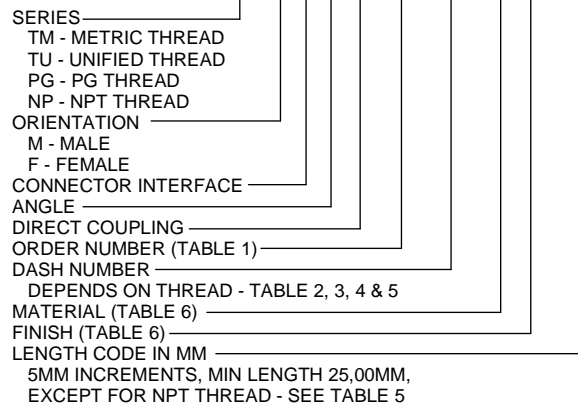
SERIES
TM - METRIC THREAD
TU - UNIFIED THREAD
PG - PG THREAD
NP - NPT THREAD
ORIENTATION
M - MALE
F - FEMALE
CONNECTOR INTERFACE
ANGLE
DIRECT COUPLING
ORDER NUMBER (TABLE 1)
DASH NUMBER
DEPENDS ON THREAD - TABLE 2, 3, 4 & 5
MATERIAL (TABLE 6)
FINISH (TABLE 6)
LENGTH CODE IN MM
5MM INCREMENTS, MIN LENGTH 25,00MM,
EXCEPT FOR NPT THREAD - SEE TABLE 5